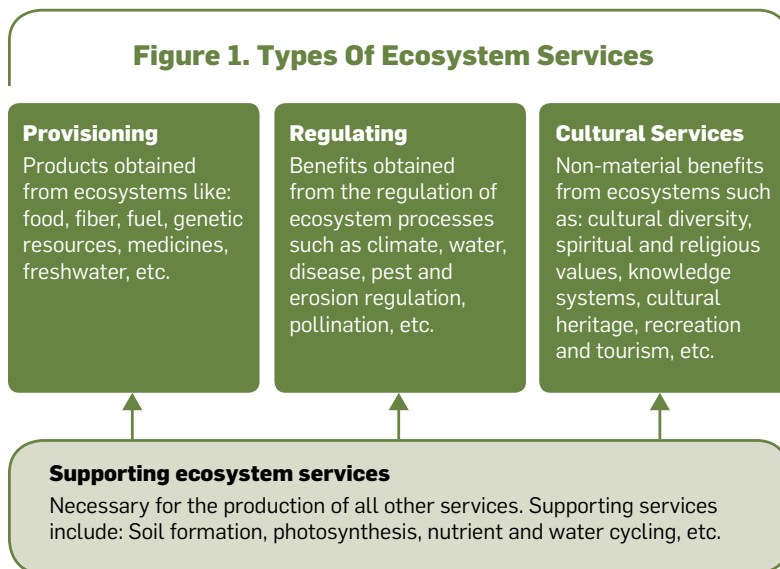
Figure 1. Types Of Ecosystem Services

Provisioning
Products obtained from ecosystems like: food, fiber, fuel, genetic resources, medicines, freshwater, etc.

Regulating
Benefits obtained from the regulation of ecosystem processes such as climate, water, disease, pest and erosion regulation, pollination, etc.

Cultural Services
Non-material benefits from ecosystems such as: cultural diversity, spiritual and religious values, knowledge systems, cultural heritage, recreation and tourism, etc.

Supporting ecosystem services
Necessary for the production of all other services. Supporting services include: Soil formation, photosynthesis, nutrient and water cycling, etc.